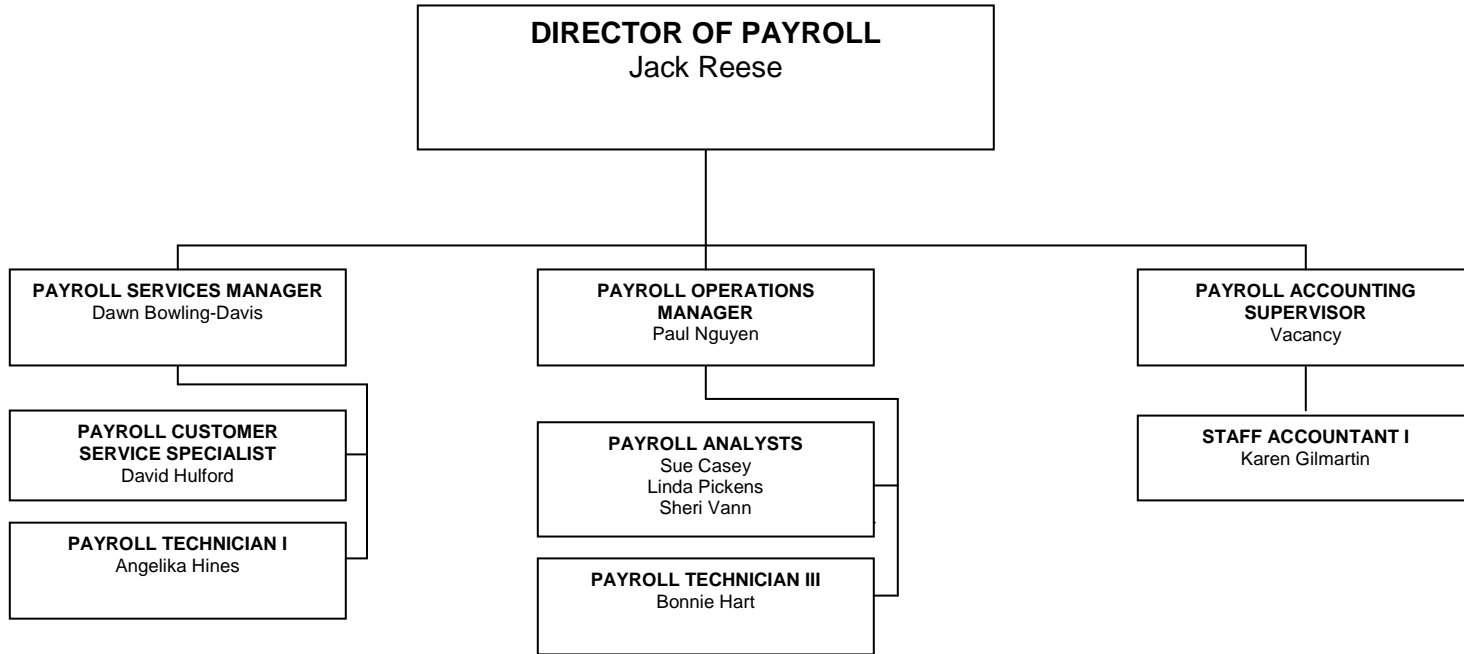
DIRECTOR OF PAYROLL
Jack Reese

PAYROLL SERVICES MANAGER
Dawn Bowling-Davis

PAYROLL CUSTOMER SERVICE SPECIALIST
David Hulford

PAYROLL TECHNICIAN I
Angelika Hines

PAYROLL OPERATIONS MANAGER
Paul Nguyen

PAYROLL ANALYSTS
Sue Casey
Linda Pickens
Sheri Vann

PAYROLL TECHNICIAN III
Bonnie Hart

PAYROLL ACCOUNTING SUPERVISOR
Vacancy

STAFF ACCOUNTANT I
Karen Gilmartin